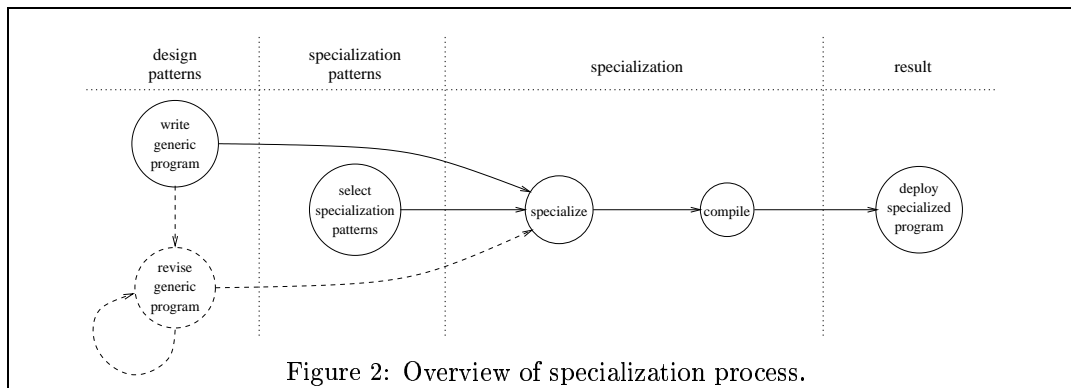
design patterns

specialization patterns

specialization

result

write generic program

select specialization patterns

specialize

compile

deploy specialized program

revise generic program

Figure 2: Overview of specialization process.